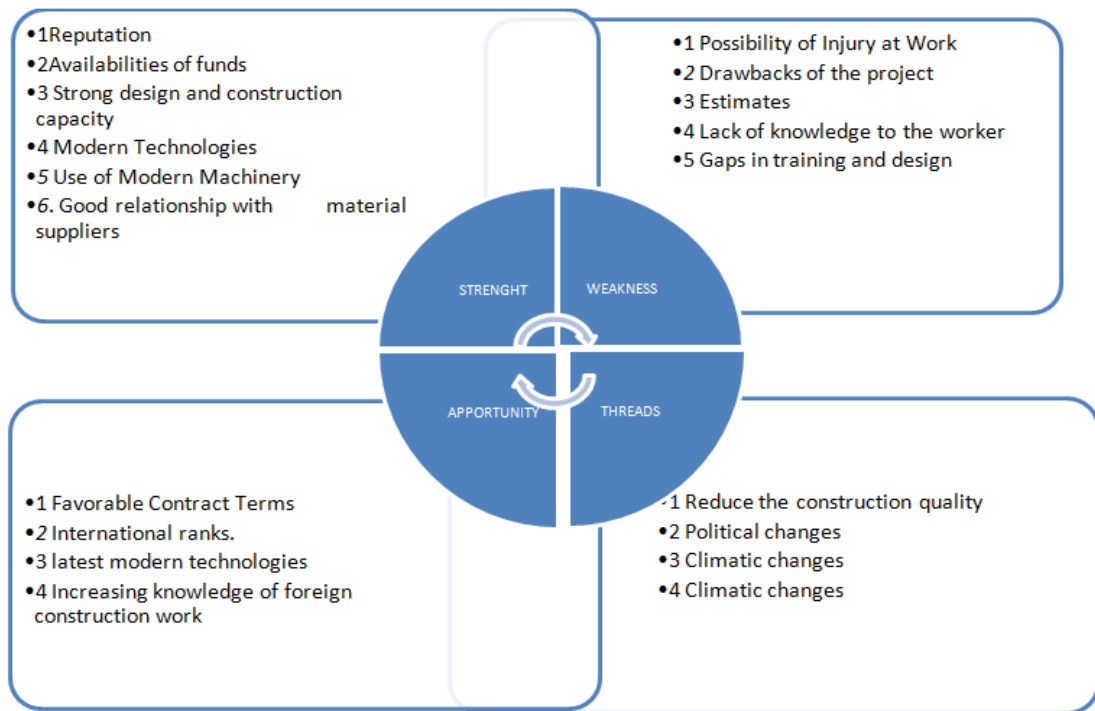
•1Reputation
•2Availabilities of funds
•3 Strong design and construction capacity
•4 Modern Technologies
•5 Use of Modern Machinery
•6. Good relationship with material suppliers

•1 Possibility of Injury at Work
•2 Drawbacks of the project
•3 Estimates
•4 Lack of knowledge to the worker
•5 Gaps in training and design

STRENGHT

WEAKNESS

APPORTUNITY

THREADS

•1 Favorable Contract Terms
•2 International ranks.
•3 latest modern technologies
•4 Increasing knowledge of foreign construction work

•1 Reduce the construction quality
•2 Political changes
•3 Climatic changes
•4 Climatic changes